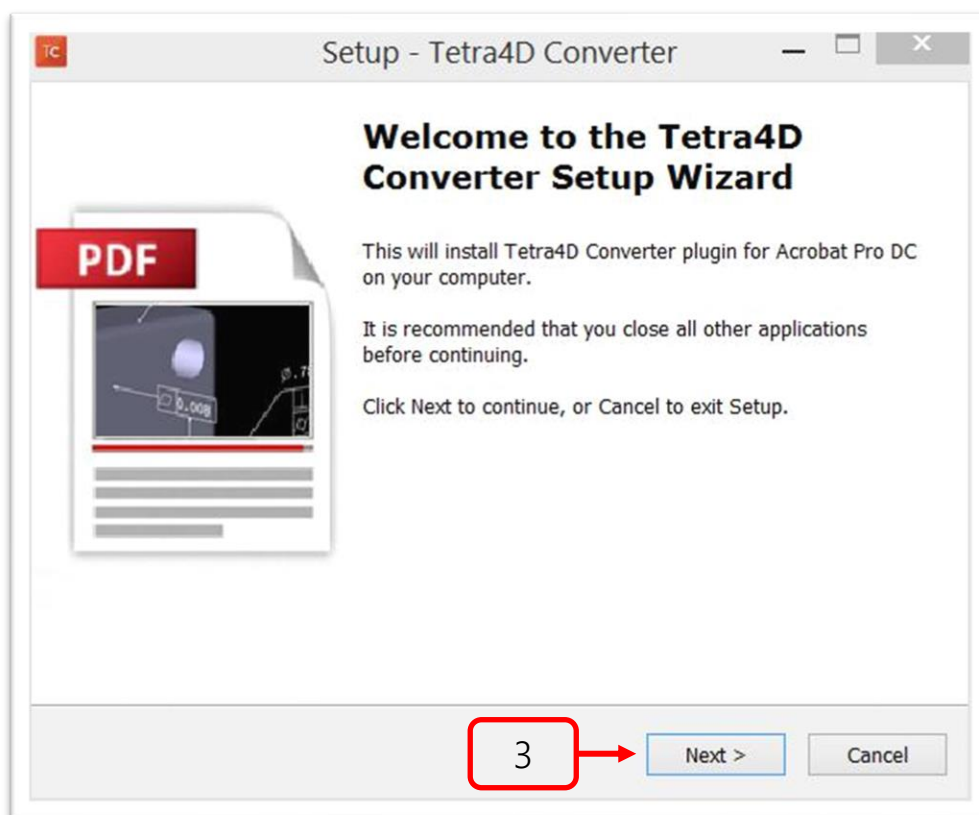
TC

Setup - Tetra4D Converter

Welcome to the Tetra4D Converter Setup Wizard

PDF

0.008

This will install Tetra4D Converter plugin for Acrobat Pro DC on your computer.

It is recommended that you close all other applications before continuing.

Click Next to continue, or Cancel to exit Setup.

3

Next >

Cancel